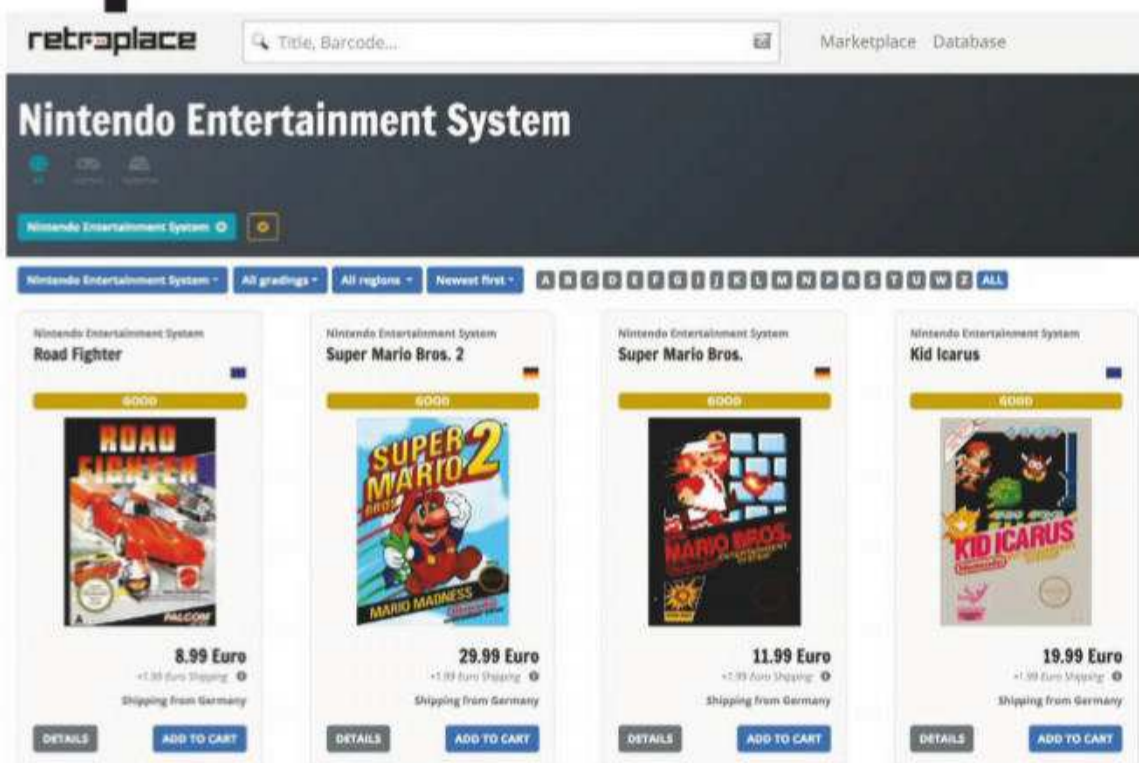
retroplace

Title, Barcode...

Marketplace Database

Nintendo Entertainment System

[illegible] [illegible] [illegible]

Nintendo Entertainment System

Nintendo Entertainment System · All gradings · All regions · Newest first ·

A B C D E F G H I J K L M N P R S T U W Z ALL

Nintendo Entertainment System
Road Fighter
GOOD
ROAD FIGHTER
PALCOM
8.99 Euro
+1.99 Euro Shipping
Shipping from Germany
DETAILS ADD TO CART

Nintendo Entertainment System
Super Mario Bros. 2
GOOD
SUPER MARIO BROS 2
MARIO MADNESS
29.99 Euro
+1.99 Euro Shipping
Shipping from Germany
DETAILS ADD TO CART

Nintendo Entertainment System
Super Mario Bros.
GOOD
SUPER MARIO BROS.
11.99 Euro
+1.99 Euro Shipping
Shipping from Germany
DETAILS ADD TO CART

Nintendo Entertainment System
Kid Icarus
GOOD
KID ICARUS
19.99 Euro
+1.99 Euro Shipping
Shipping from Germany
DETAILS ADD TO CART